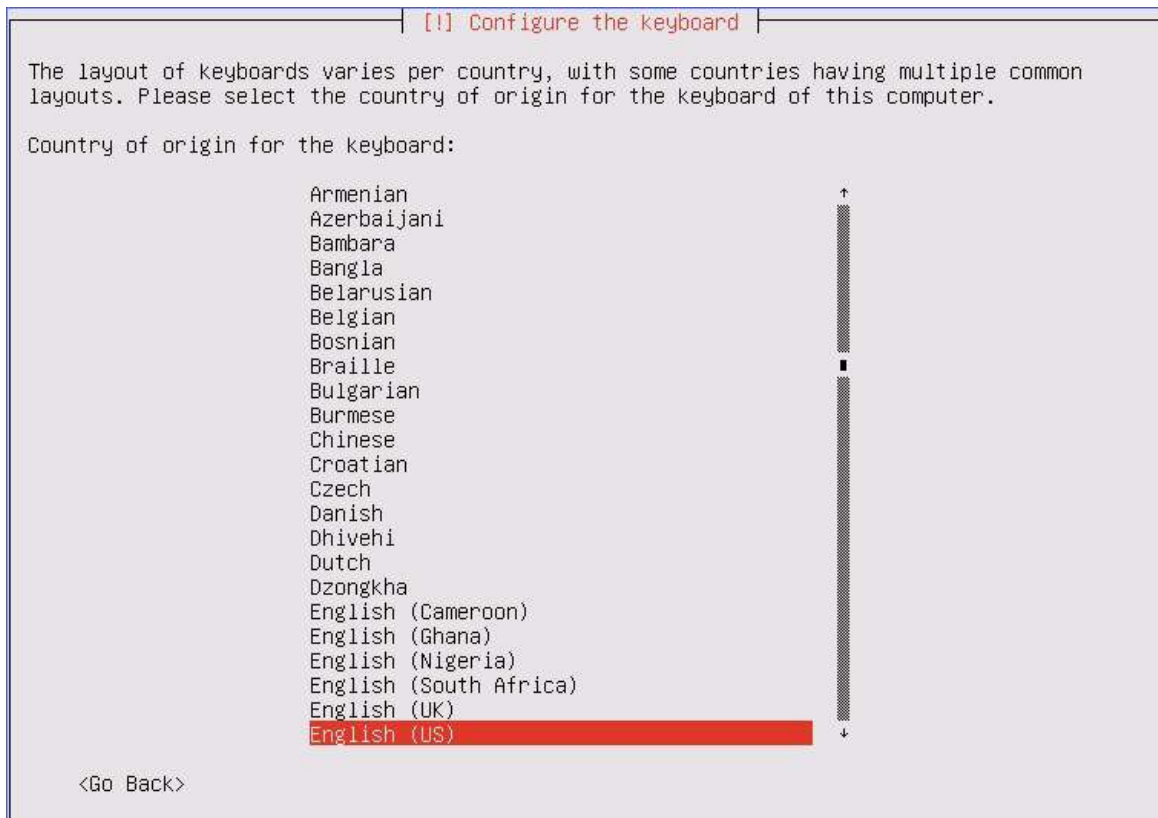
[!] Configure the keyboard

The layout of keyboards varies per country, with some countries having multiple common layouts. Please select the country of origin for the keyboard of this computer.

Country of origin for the keyboard:

Armenian
Azerbaijani
Bambara
Bangla
Belarusian
Belgian
Bosnian
Braille
Bulgarian
Burmese
Chinese
Croatian
Czech
Danish
Dhivehi
Dutch
Dzongkha
English (Cameroon)
English (Ghana)
English (Nigeria)
English (South Africa)
English (UK)
English (US)

<Go Back>